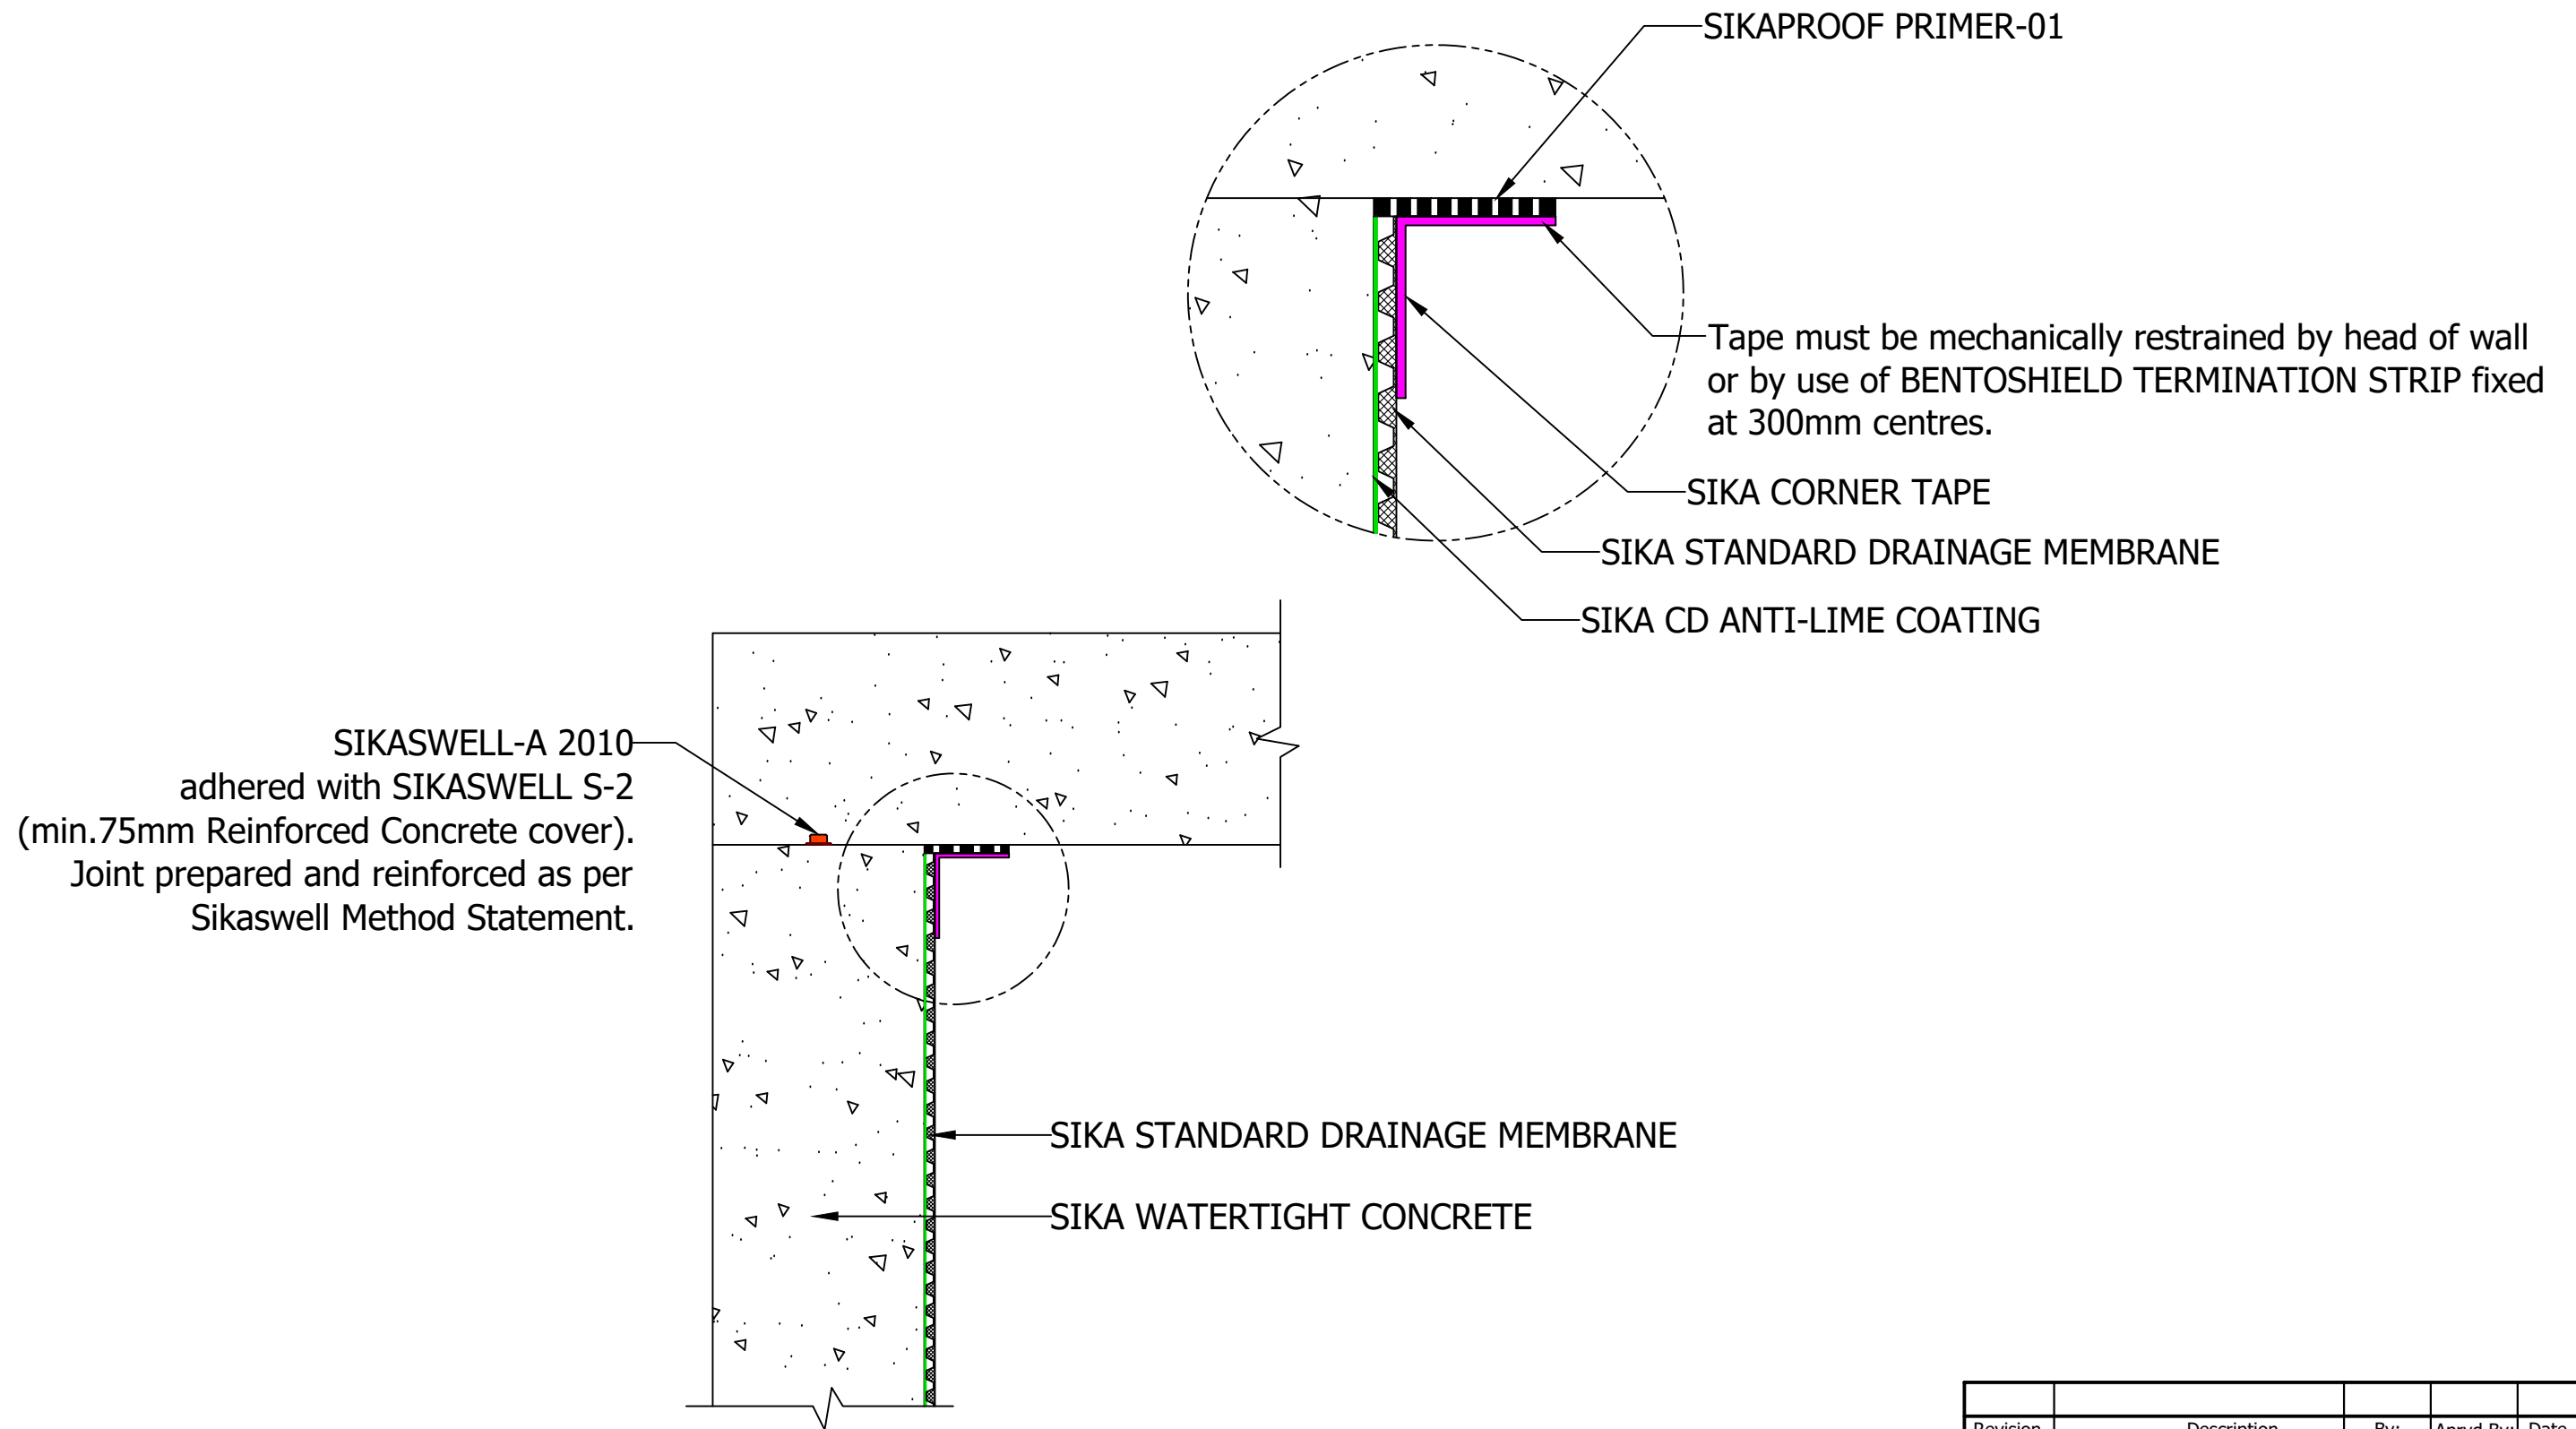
SIKAPROOF PRIMER-01

Tape must be mechanically restrained by head of wall or by use of BENTOSHIELD TERMINATION STRIP fixed at 300mm centres.

SIKA CORNER TAPE

SIKA STANDARD DRAINAGE MEMBRANE

SIKA CD ANTI-LIME COATING

SIKASWELL-A 2010
adhered with SIKASWELL S-2
(min.75mm Reinforced Concrete cover).
Joint prepared and reinforced as per
Sikaswell Method Statement.

SIKA STANDARD DRAINAGE MEMBRANE

SIKA WATERTIGHT CONCRETE

| | | | | |
|---|---|---|---|---|
| Revision | Description | By: | Apvd By: | Date |